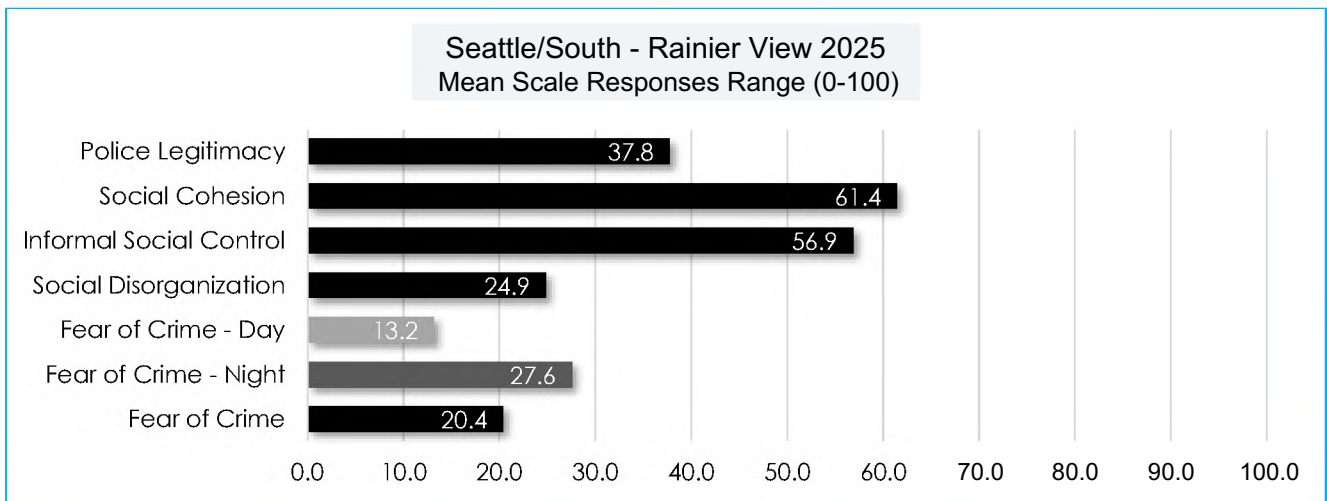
Seattle/South - Rainier View 2025
Mean Scale Responses Range (0-100)

Police Legitimacy 37.8
Social Cohesion 61.4
Informal Social Control 56.9
Social Disorganization 24.9
Fear of Crime - Day 13.2
Fear of Crime - Night 27.6
Fear of Crime 20.4

0.0 10.0 20.0 30.0 40.0 50.0 60.0 70.0 80.0 90.0 100.0